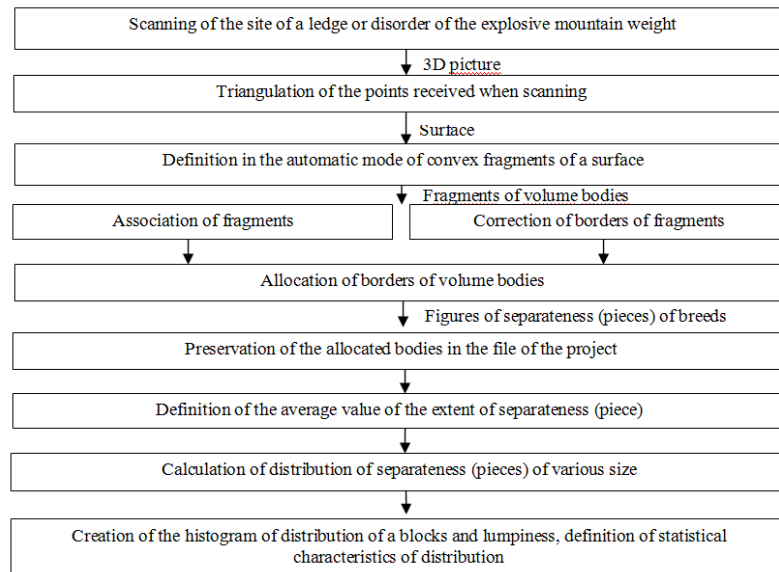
Scanning of the site of a ledge or disorder of the explosive mountain weight

3D picture

Triangulation of the points received when scanning

Surface

Definition in the automatic mode of convex fragments of a surface

Fragments of volume bodies

Association of fragments

Correction of borders of fragments

Allocation of borders of volume bodies

Figures of separateness (pieces) of breeds

Preservation of the allocated bodies in the file of the project

Definition of the average value of the extent of separateness (piece)

Calculation of distribution of separateness (pieces) of various size

Creation of the histogram of distribution of a blocks and lumpiness, definition of statistical characteristics of distribution